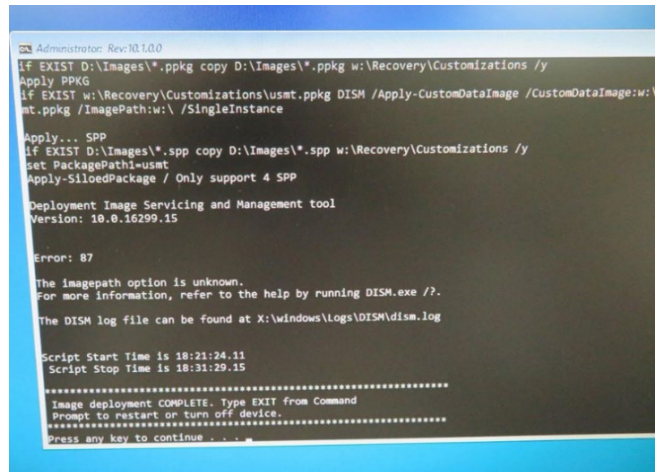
Administrator: Rev:10.1.0.0
if EXIST D:\Images\*.ppkg copy D:\Images\*.ppkg w:\Recovery\Customizations /y
Apply PPKG
if EXIST w:\Recovery\Customizations\usmt.ppkg DISM /Apply-CustomDataImage /CustomDataImage:w:\
mt.ppkg /ImagePath:w:\ /SingleInstance

Apply... SPP
if EXIST D:\Images\*.spp copy D:\Images\*.spp w:\Recovery\Customizations /y
set PackagePath1=usmt
Apply-SiloedPackage / Only support 4 SPP

Deployment Image Servicing and Management tool
Version: 10.0.16299.15

Error: 87

The imagepath option is unknown.
For more information, refer to the help by running DISM.exe /?.

The DISM log file can be found at X:\windows\Logs\DISM\dism.log

Script Start Time is 18:21:24.11
Script Stop Time is 18:31:29.15

Image deployment COMPLETE. Type EXIT from Command
Prompt to restart or turn off device.

Press any key to continue . . .